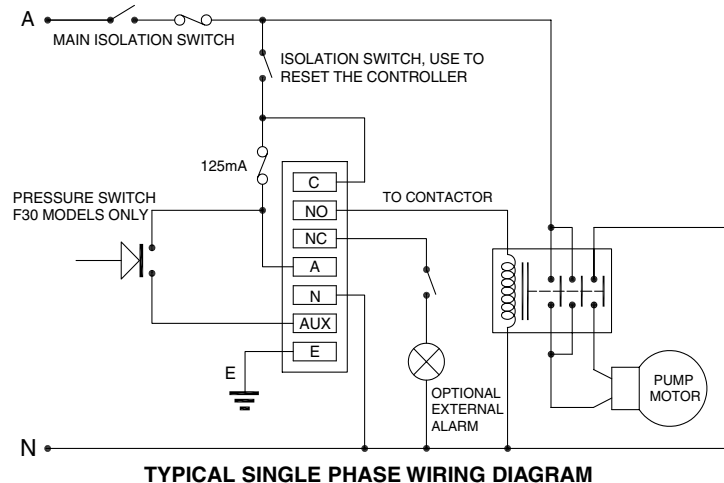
A
MAIN ISOLATION SWITCH
ISOLATION SWITCH, USE TO RESET THE CONTROLLER
125mA
PRESSURE SWITCH F30 MODELS ONLY
C
NO
NC
A
N
AUX
E
TO CONTACTOR
E
OPTIONAL EXTERNAL ALARM
PUMP MOTOR
N

TYPICAL SINGLE PHASE WIRING DIAGRAM